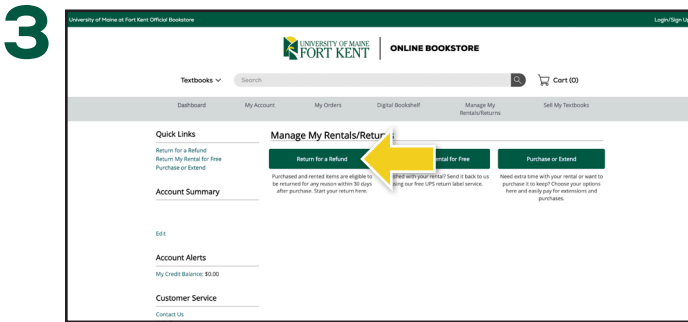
3

University of Maine at Fort Kent Official Bookstore

Login/Sign Up

UNIVERSITY OF MAINE FORT KENT | ONLINE BOOKSTORE

Textbooks ∨ Search

Cart (0)

Dashboard My Account My Orders Digital Bookshelf Manage My Rentals/Returns Sell My Textbooks

Quick Links

Return for a Refund
Return My Rental for Free
Purchase or Extend

Account Summary

Edit

Account Alerts

My Credit Balance: $0.00

Customer Service

Contact Us

Manage My Rentals/Retur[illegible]

Return for a Refund

Purchased and rented items are eligible to be returned for any reason within 30 days after purchase. Start your return here.

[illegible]ental for Free

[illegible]shed with your rental? Send it back to us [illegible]sing our free UPS return label service.

Purchase or Extend

Need extra time with your rental or want to purchase it to keep? Choose your options here and easily pay for extensions and purchases.